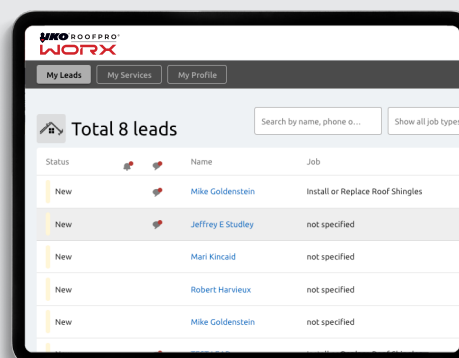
IKO ROOFPRO
WORX

My Leads
My Services
My Profile

Total 8 leads

Search by name, phone o...
Show all job types

| Status | | | Name | Job |
|---|---|---|---|---|
| New | | | Mike Goldenstein | Install or Replace Roof Shingles |
| New | | | Jeffrey E Studley | not specified |
| New | | | Mari Kincaid | not specified |
| New | | | Robert Harvieux | not specified |
| New | | | Mike Goldenstein | not specified |